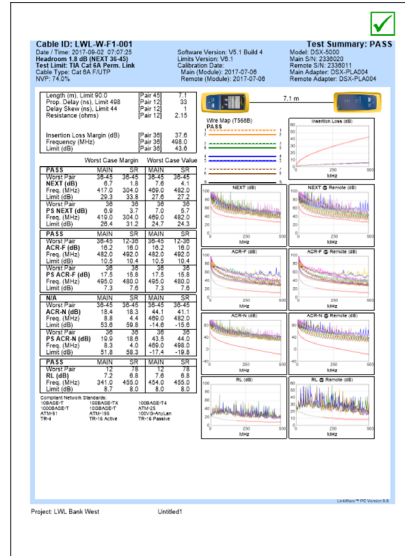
Cable ID: LWL-W-F1-001
Test Summary: PASS

Date / Time: 2017-09-02 07:07:25
Headroom 1.8 dB (NEXT 36-45)
Test Limit: TIA Cat 6A Perm. Link
Cable Type: Cat 6A F/UTP
NVP: 74.0%

Software Version: V5.1 Build 4
Limits Version: V8.1
Calibration Date:
Main (Module): 2017-07-06
Remote (Module): 2017-07-06

Model: DSX-5000
Main S/N: 2330020
Remote S/N: 2336011
Main Adapter: DSX-PLA004
Remote Adapter: DSX-PLA004

| | | |
|---|---|---|
| Length (m), Limit 90.0 | [Pair 45] | 7.1 |
| Prop. Delay (ns), Limit 498 | [Pair 12] | 33 |
| Delay Skew (ns), Limit 44 | [Pair 12] | 1 |
| Resistance (ohms) | [Pair 12] | 2.15 |
| Insertion Loss Margin (dB) | [Pair 36] | 37.6 |
| Frequency (MHz) | [Pair 36] | 498.0 |
| Limit (dB) | [Pair 36] | 43.6 |

7.1 m

Wire Map (T568B)
PASS

Insertion Loss (dB)

| | Worst Case Margin | | Worst Case Value | |
|---|---|---|---|---|
| PASS | MAIN | SR | MAIN | SR |
| Worst Pair | 36-45 | 36-45 | 36-45 | 36-45 |
| NEXT (dB) | 6.7 | 1.8 | 7.6 | 4.1 |
| Freq. (MHz) | 417.0 | 304.0 | 489.0 | 482.0 |
| Limit (dB) | 29.3 | 33.8 | 27.6 | 27.2 |
| Worst Pair | 36 | 36 | 36 | 36 |
| PS NEXT (dB) | 6.9 | 5.7 | 7.0 | 5.7 |
| Freq. (MHz) | 419.0 | 304.0 | 489.0 | 482.0 |
| Limit (dB) | 26.4 | 31.2 | 24.8 | 24.3 |
| PASS | MAIN | SR | MAIN | SR |
| Worst Pair | 36-45 | 12-36 | 36-45 | 12-36 |
| ACR-F (dB) | 16.2 | 16.0 | 16.2 | 16.0 |
| Freq. (MHz) | 482.0 | 492.0 | 482.0 | 492.0 |
| Limit (dB) | 10.5 | 10.4 | 10.5 | 10.4 |
| Worst Pair | 36 | 36 | 36 | 36 |
| PS ACR-F (dB) | 17.5 | 15.8 | 17.5 | 15.8 |
| Freq. (MHz) | 495.0 | 480.0 | 495.0 | 480.0 |
| Limit (dB) | 7.3 | 7.6 | 7.3 | 7.6 |
| N/A | MAIN | SR | MAIN | SR |
| Worst Pair | 36-45 | 36-45 | 36-45 | 36-45 |
| ACR-N (dB) | 18.4 | 18.3 | 44.1 | 41.1 |
| Freq. (MHz) | 8.8 | 4.4 | 489.0 | 482.0 |
| Limit (dB) | 53.6 | 59.6 | -14.6 | -15.6 |
| Worst Pair | 36 | 36 | 36 | 36 |
| PS ACR-N (dB) | 19.9 | 18.6 | 43.5 | 44.0 |
| Freq. (MHz) | 8.8 | 4.0 | 489.0 | 498.0 |
| Limit (dB) | 51.8 | 58.3 | -17.4 | -19.8 |
| PASS | MAIN | SR | MAIN | SR |
| Worst Pair | 12 | 78 | 12 | 78 |
| RL (dB) | 7.2 | 6.8 | 7.6 | 6.8 |
| Freq. (MHz) | 341.0 | 495.0 | 454.0 | 495.0 |
| Limit (dB) | 8.7 | 8.0 | 8.0 | 8.0 |

Compliant Network Standards:
10BASE-T 100BASE-TX 1000BASE-T 10GBASE-T 100BASE-T4 ATM-25 ATM-51 ATM-155 100VG-AnyLan TR-4 TR-16 Active TR-16 Passive

NEXT (dB)
NEXT @ Remote (dB)
ACR-F (dB)
ACR-F @ Remote (dB)
ACR-N (dB)
ACR-N @ Remote (dB)
RL (dB)
RL @ Remote (dB)
MHz

LinkWare™ PC Version 9.8

Project: LWL Bank West
Untitled1